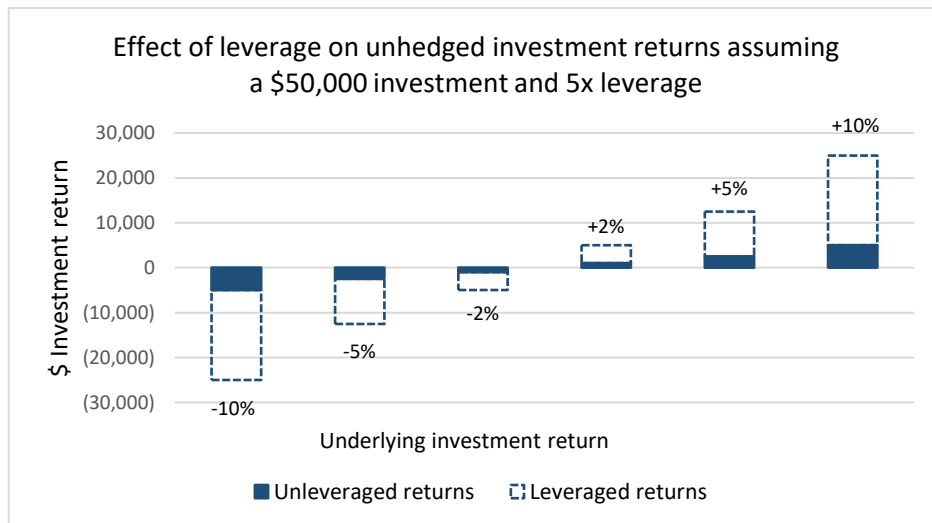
Effect of leverage on unhedged investment returns assuming a \$50,000 investment and 5x leverage

\$ Investment return

30,000
20,000
10,000
0
(10,000)
(20,000)
(30,000)

-10%
-5%
-2%
+2%
+5%
+10%

Underlying investment return

Unleveraged returns
Leveraged returns